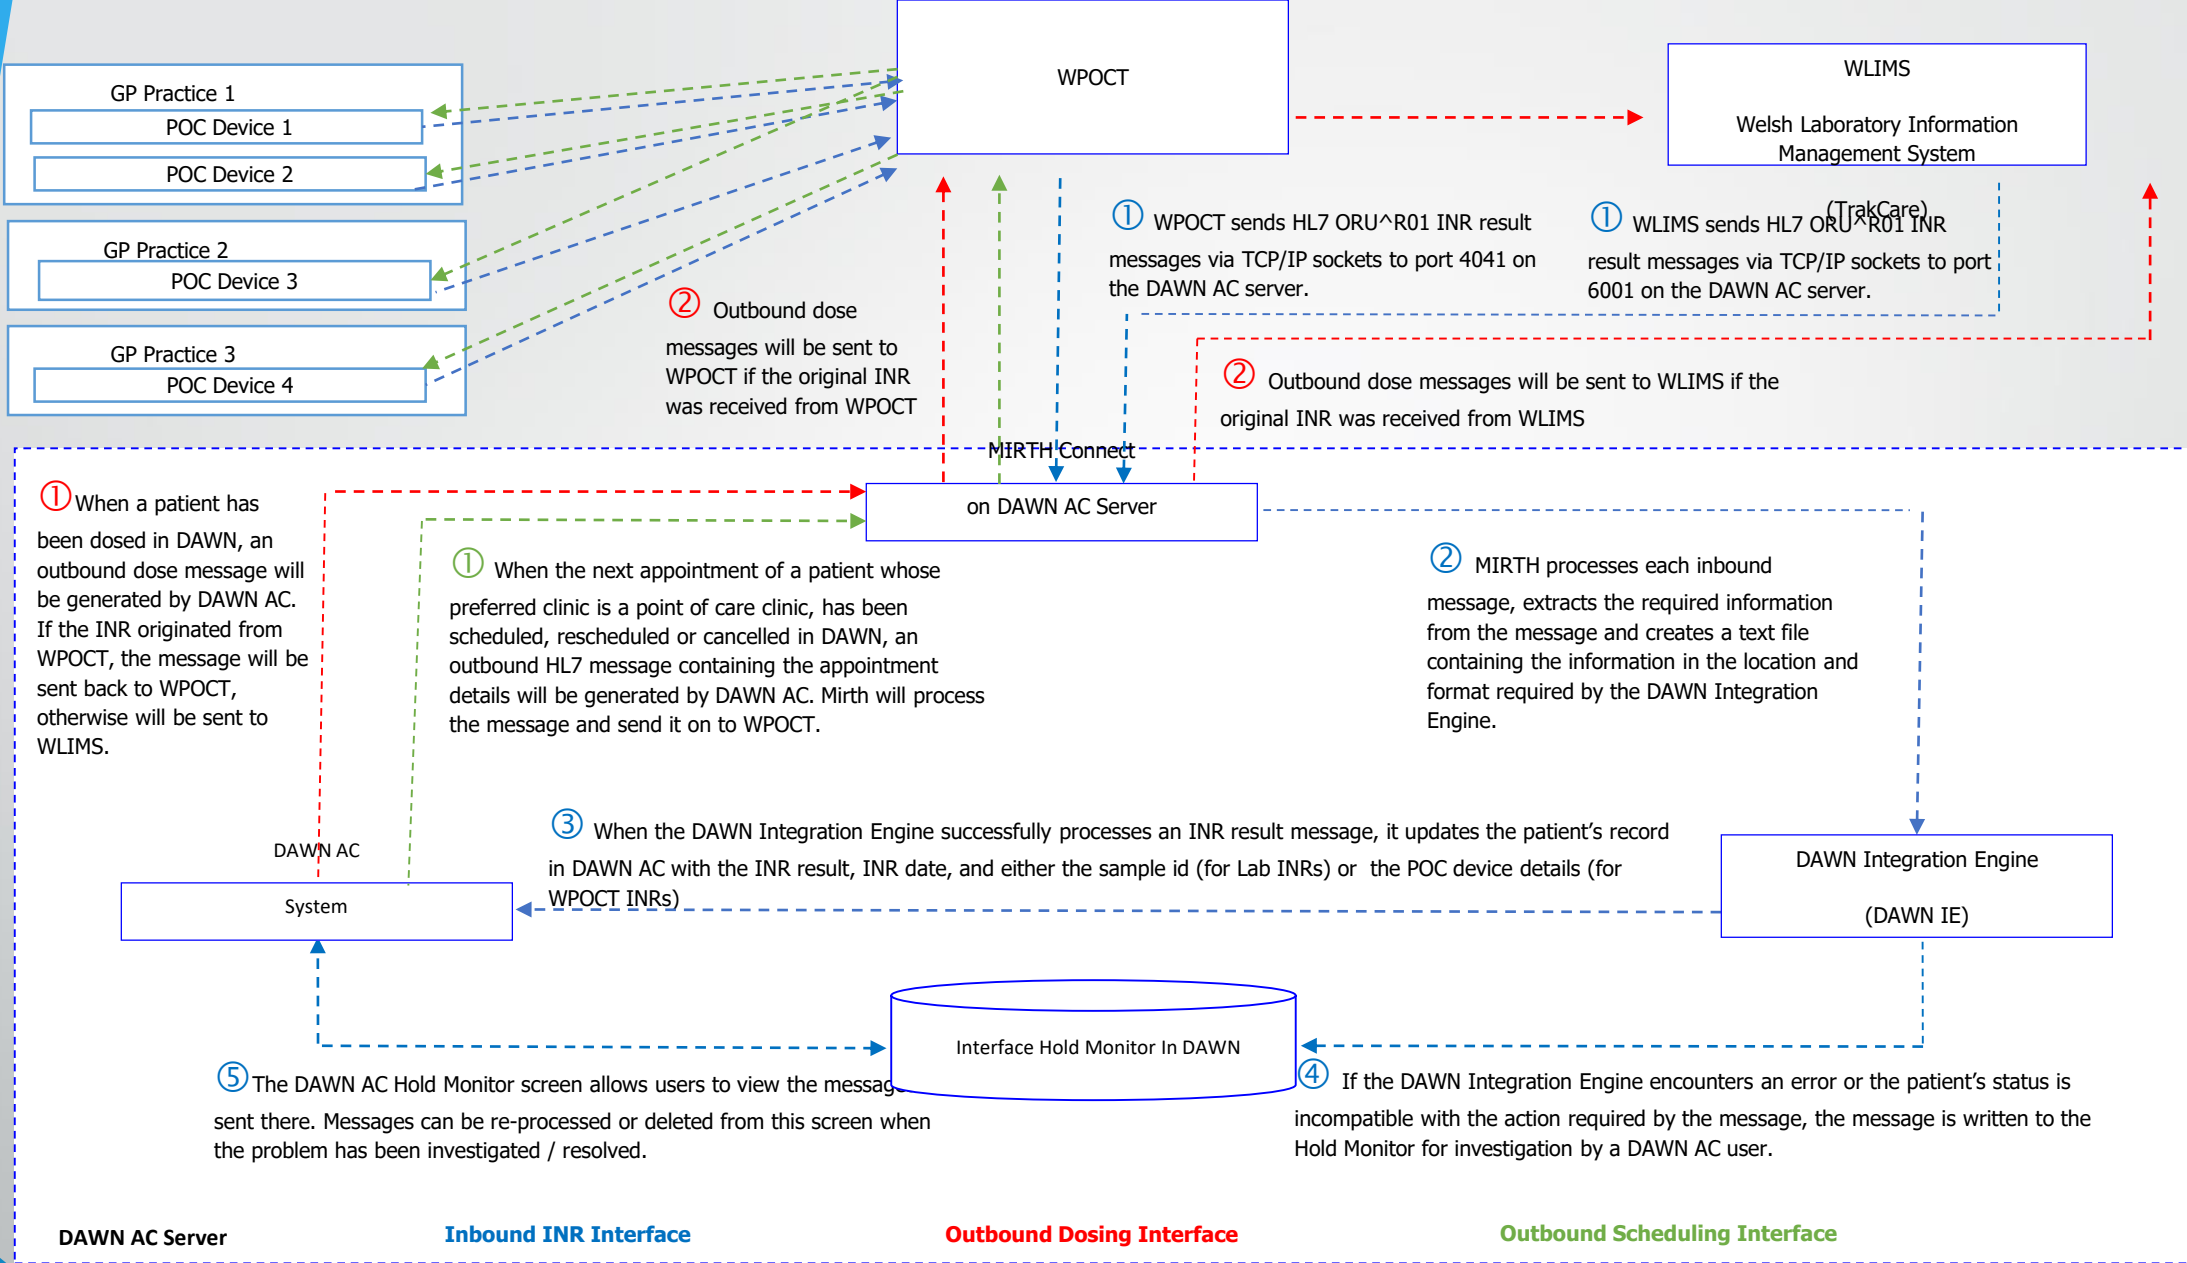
GP Practice 1
POC Device 1
POC Device 2

GP Practice 2
POC Device 3

GP Practice 3
POC Device 4

WPOCT

WLIMS

Welsh Laboratory Information Management System

(TrakCare)

① WPOCT sends HL7 ORU^R01 INR result messages via TCP/IP sockets to port 4041 on the DAWN AC server.

① WLIMS sends HL7 ORU^R01 INR result messages via TCP/IP sockets to port 6001 on the DAWN AC server.

② Outbound dose messages will be sent to WPOCT if the original INR was received from WPOCT

② Outbound dose messages will be sent to WLIMS if the original INR was received from WLIMS

MIRTH Connect
on DAWN AC Server

①When a patient has been dosed in DAWN, an outbound dose message will be generated by DAWN AC. If the INR originated from WPOCT, the message will be sent back to WPOCT, otherwise will be sent to WLIMS.

① When the next appointment of a patient whose preferred clinic is a point of care clinic, has been scheduled, rescheduled or cancelled in DAWN, an outbound HL7 message containing the appointment details will be generated by DAWN AC. Mirth will process the message and send it on to WPOCT.

② MIRTH processes each inbound message, extracts the required information from the message and creates a text file containing the information in the location and format required by the DAWN Integration Engine.

③ When the DAWN Integration Engine successfully processes an INR result message, it updates the patient's record in DAWN AC with the INR result, INR date, and either the sample id (for Lab INRs) or the POC device details (for WPOCT INRs)

DAWN AC
System

DAWN Integration Engine

(DAWN IE)

Interface Hold Monitor In DAWN

⑤The DAWN AC Hold Monitor screen allows users to view the messag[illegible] sent there. Messages can be re-processed or deleted from this screen when the problem has been investigated / resolved.

④ If the DAWN Integration Engine encounters an error or the patient's status is incompatible with the action required by the message, the message is written to the Hold Monitor for investigation by a DAWN AC user.

DAWN AC Server

Inbound INR Interface

Outbound Dosing Interface

Outbound Scheduling Interface